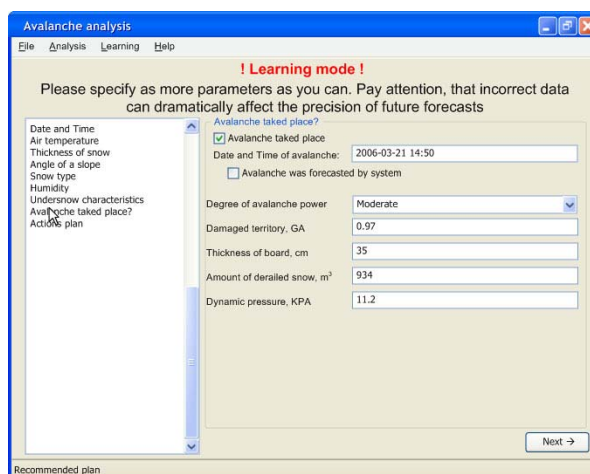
Avalanche analysis

File Analysis Learning Help

! Learning mode !

Please specify as more parameters as you can. Pay attention, that incorrect data can dramatically affect the precision of future forecasts

Date and Time
Air temperature
Thickness of snow
Angle of a slope
Snow type
Humidity
Undersnow characteristics
Avalanche taked place?
Actions plan

Avalanche taked place?

Avalanche taked place

Date and Time of avalanche: 2006-03-21 14:50

Avalanche was forecasted by system

Degree of avalanche power Moderate

Damaged territory, GA 0.97

Thickness of board, cm 35

Amount of derailed snow, $m^3$ 934

Dynamic pressure, KPA 11.2

Next →

Recommended plan